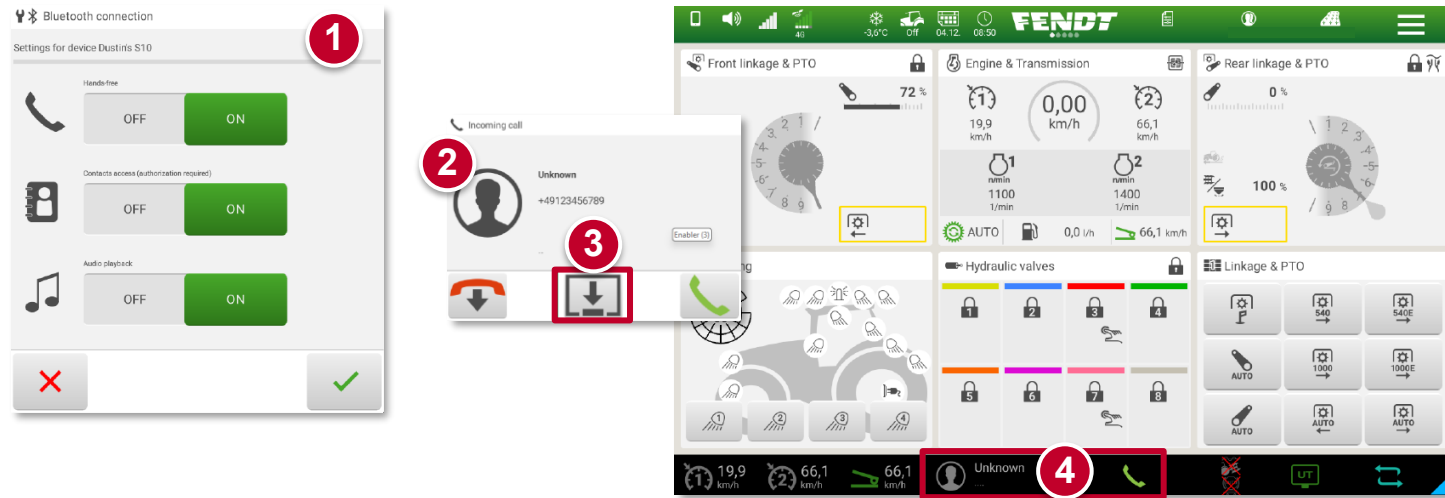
Bluetooth connection

1

Settings for device Dustin's S10

Hands-free

OFF ON

Contacts access (authorization required)

OFF ON

Audio playback

OFF ON

Incoming call

2

Unknown

+49123456789

...

Enabler (3)

3

40 -3,6°C Off 04.12. 08:50 FENDT

Front linkage & PTO

72 %

Engine & Transmission

0,00 km/h

19,9 km/h

66,1 km/h

1

r/min 1100 1/min

2

r/min 1400 1/min

AUTO 0,0 l/h 66,1 km/h

Rear linkage & PTO

0 %

100 %

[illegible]ing

1 2 3 4

Hydraulic valves

1 2 3 4

5 6 7 8

Linkage & PTO

540 540E

AUTO 1000 1000E

AUTO AUTO AUTO

19,9 km/h 66,1 km/h 66,1 km/h

Unknown ...

4

UT